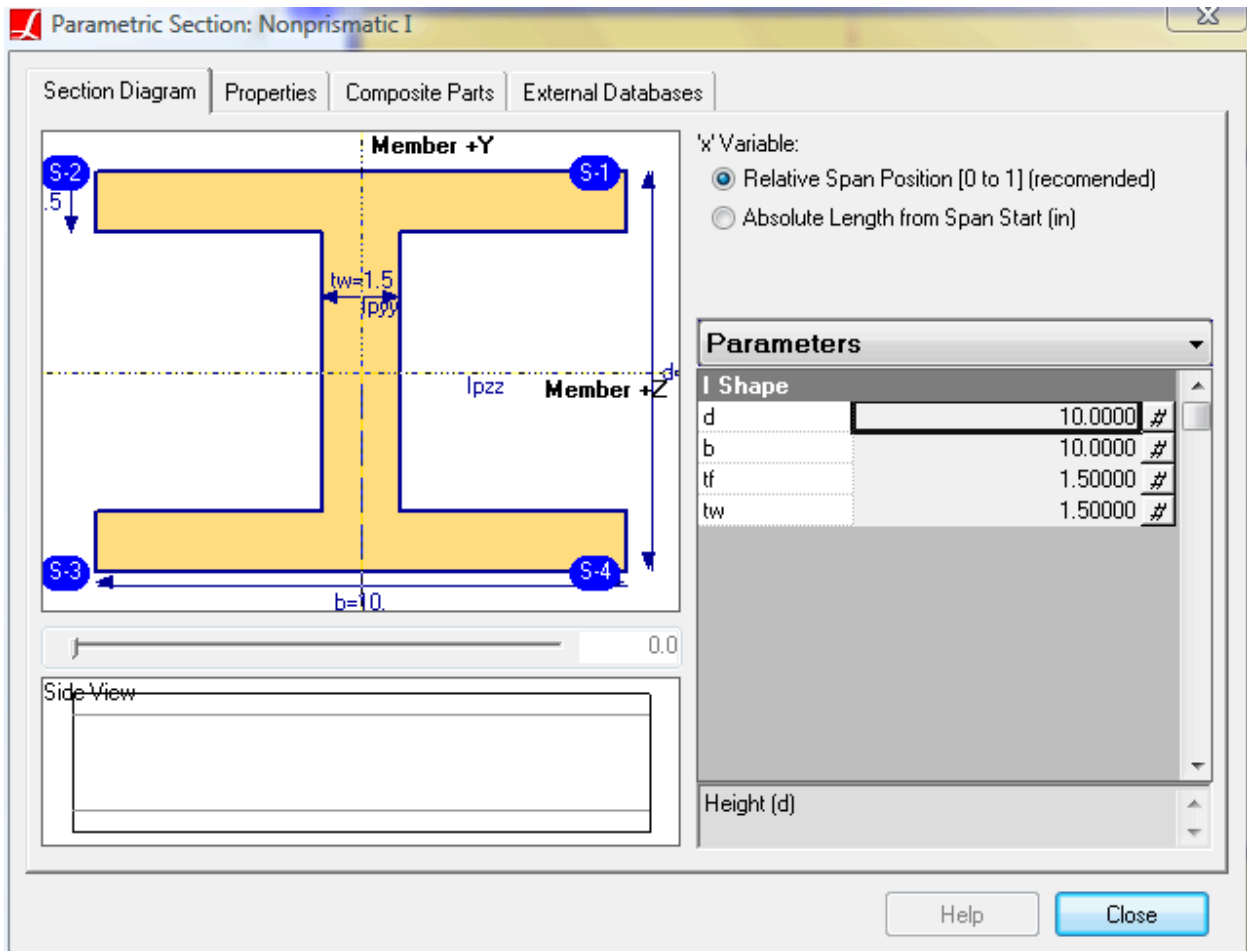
Parametric Section: Nonprismatic I

Section Diagram | Properties | Composite Parts | External Databases

Member +Y

S-2

S-1

.5

tw=1.5

Ipyy

Ipzz

Member +Z

d

S-3

S-4

b=10.

0.0

Side View

'x' Variable:

Relative Span Position [0 to 1] (recomended)

Absolute Length from Span Start (in)

Parameters

| I Shape | |
|---|---|
| d | 10.0000 # |
| b | 10.0000 # |
| tf | 1.50000 # |
| tw | 1.50000 # |

Height (d)

Help

Close